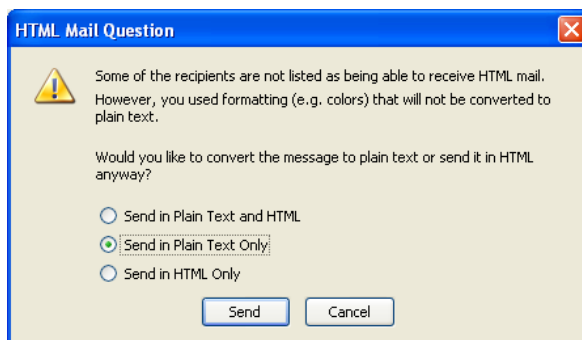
HTML Mail Question

Some of the recipients are not listed as being able to receive HTML mail. However, you used formatting (e.g. colors) that will not be converted to plain text.

Would you like to convert the message to plain text or send it in HTML anyway?

Send in Plain Text and HTML

Send in Plain Text Only

Send in HTML Only

Send

Cancel